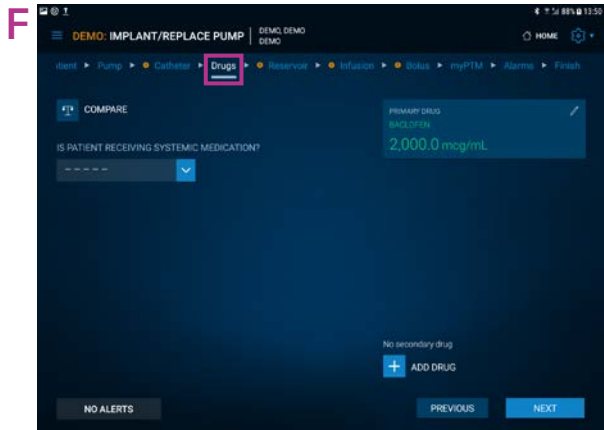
F

88% 13:50

DEMO: IMPLANT/REPLACE PUMP | DEMO, DEMO DEMO

HOME

tient ▸ Pump ▸ Catheter ▸ Drugs ▸ Reservoir ▸ Infusion ▸ Bolus ▸ myPTM ▸ Alarms ▸ Finish

COMPARE

IS PATIENT RECEIVING SYSTEMIC MEDICATION?

-----

PRIMARY DRUG
BACLOFEN
2,000.0 mcg/mL

No secondary drug

ADD DRUG

NO ALERTS

PREVIOUS

NEXT